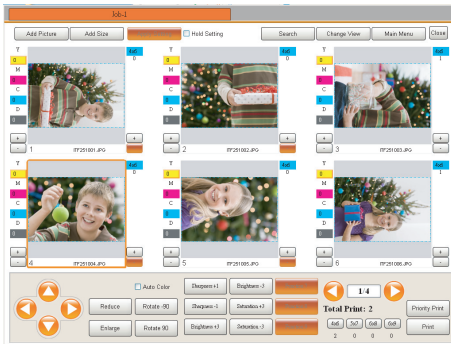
Job-1

Add Picture
Add Size
Hold Setting
Search
Change View
Main Menu
Close

Y
0
M
0
C
0
D
0
4x6
0
+
-
1
FP251001.JPG

Y
0
M
0
C
0
D
0
4x6
0
+
-
2
FP251002.JPG

Y
0
M
0
C
0
D
0
4x6
1
+
-
3
FP251003.JPG

Y
0
M
0
C
0
D
0
4x6
0
+
-
4
FP251004.JPG

Y
0
M
0
C
0
D
0
4x6
0
+
-
5
FP251005.JPG

Y
0
M
0
C
0
D
0
4x6
1
+
-
6
FP251006.JPG

Auto Color
Reduce
Rotate -90
Enlarge
Rotate 90
Sharpness +1
Sharpness -1
Brightness +1
Brightness -1
Saturation +1
Saturation -1
1/4
Total Print : 2
4x6
5x7
6x8
6x9
2
0
0
0
Priority Print
Print